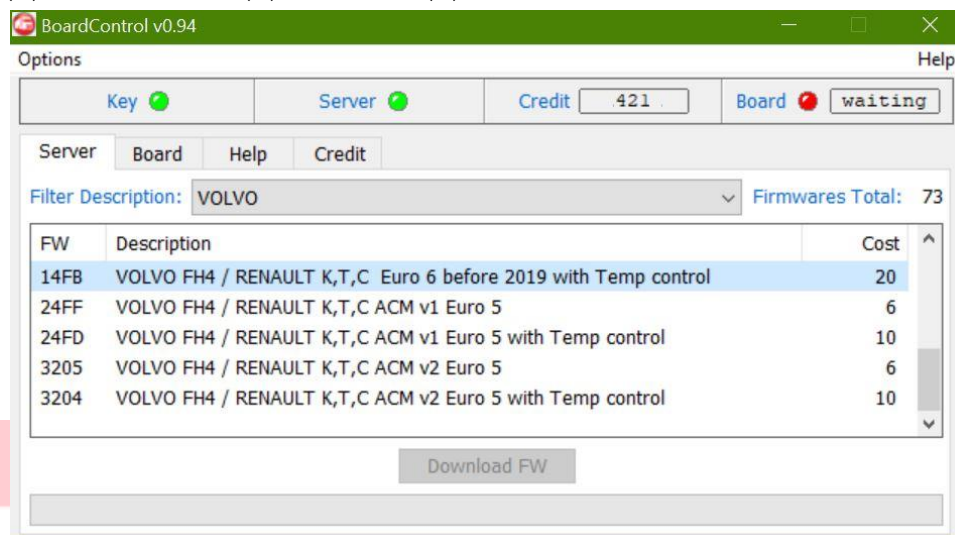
BoardControl v0.94

Options

Help

Key

Server

Credit 421

Board waiting

Server Board Help Credit

Filter Description: VOLVO

Firmwares Total: 73

| FW | Description | Cost |
|---|---|---|
| 14FB | VOLVO FH4 / RENAULT K,T,C Euro 6 before 2019 with Temp control | 20 |
| 24FF | VOLVO FH4 / RENAULT K,T,C ACM v1 Euro 5 | 6 |
| 24FD | VOLVO FH4 / RENAULT K,T,C ACM v1 Euro 5 with Temp control | 10 |
| 3205 | VOLVO FH4 / RENAULT K,T,C ACM v2 Euro 5 | 6 |
| 3204 | VOLVO FH4 / RENAULT K,T,C ACM v2 Euro 5 with Temp control | 10 |

Download FW